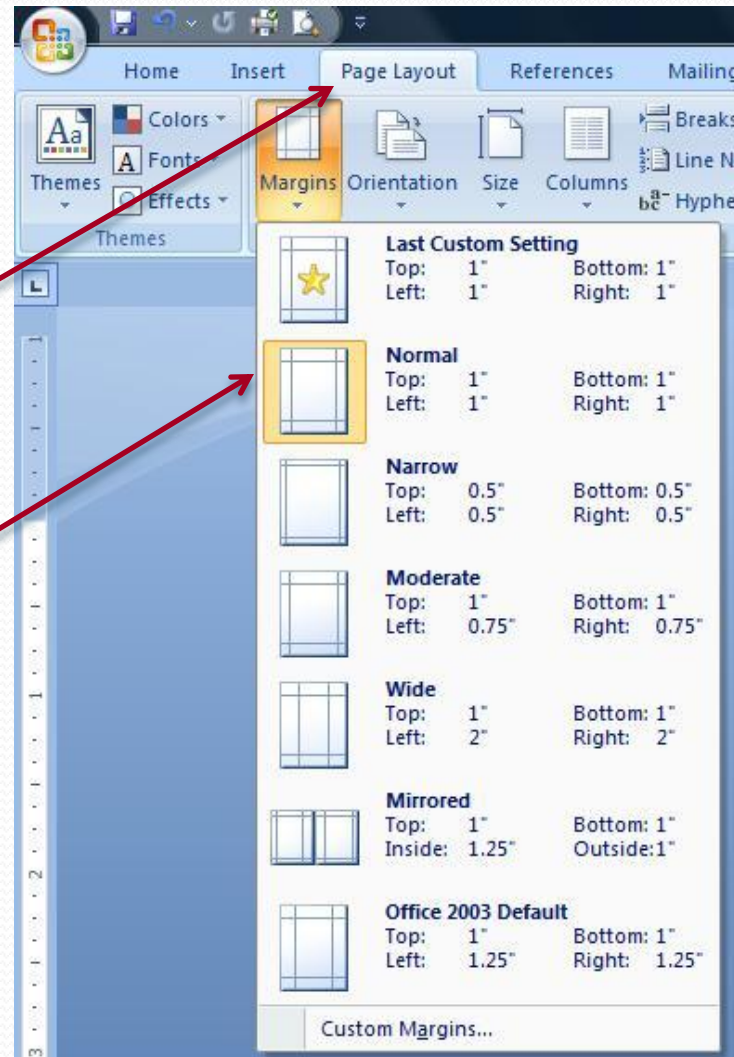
Home Insert Page Layout References Mailing

Themes
Colors
Fonts
Effects
Themes

Margins Orientation Size Columns

Breaks
Line N
Hyphe

Last Custom Setting
Top: 1" Bottom: 1"
Left: 1" Right: 1"

Normal
Top: 1" Bottom: 1"
Left: 1" Right: 1"

Narrow
Top: 0.5" Bottom: 0.5"
Left: 0.5" Right: 0.5"

Moderate
Top: 1" Bottom: 1"
Left: 0.75" Right: 0.75"

Wide
Top: 1" Bottom: 1"
Left: 2" Right: 2"

Mirrored
Top: 1" Bottom: 1"
Inside: 1.25" Outside:1"

Office 2003 Default
Top: 1" Bottom: 1"
Left: 1.25" Right: 1.25"

Custom Margins...